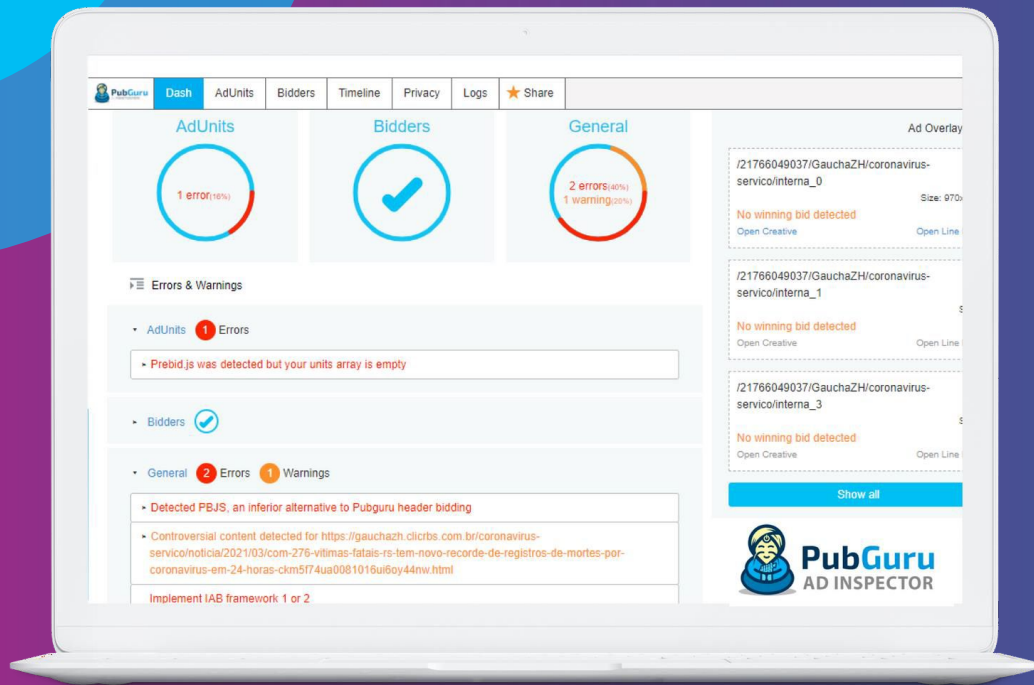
PubGuru Dash AdUnits Bidders Timeline Privacy Logs Share

AdUnits
1 error(10%)

Bidders

General
2 errors(40%)
1 warning(20%)

Errors & Warnings

AdUnits 1 Errors

Prebid.js was detected but your units array is empty

Bidders

General 2 Errors 1 Warnings

Detected PBJS, an inferior alternative to Pubguru header bidding

Controversial content detected for https://gauchazh.clicrbs.com.br/coronavirus-servico/noticia/2021/03/com-276-vitimas-fatais-rs-tem-novo-recorde-de-registros-de-mortes-por-coronavirus-em-24-horas-ckm5f74ua0081016ui6oy44nw.html

Implement IAB framework 1 or 2

Ad Overlay

/21766049037/GauchaZH/coronavirus-servico/interna_0
Size: 970x
No winning bid detected
Open Creative Open Line

/21766049037/GauchaZH/coronavirus-servico/interna_1
S
No winning bid detected
Open Creative Open Line

/21766049037/GauchaZH/coronavirus-servico/interna_3
S
No winning bid detected
Open Creative Open Line

Show all

PubGuru
AD INSPECTOR